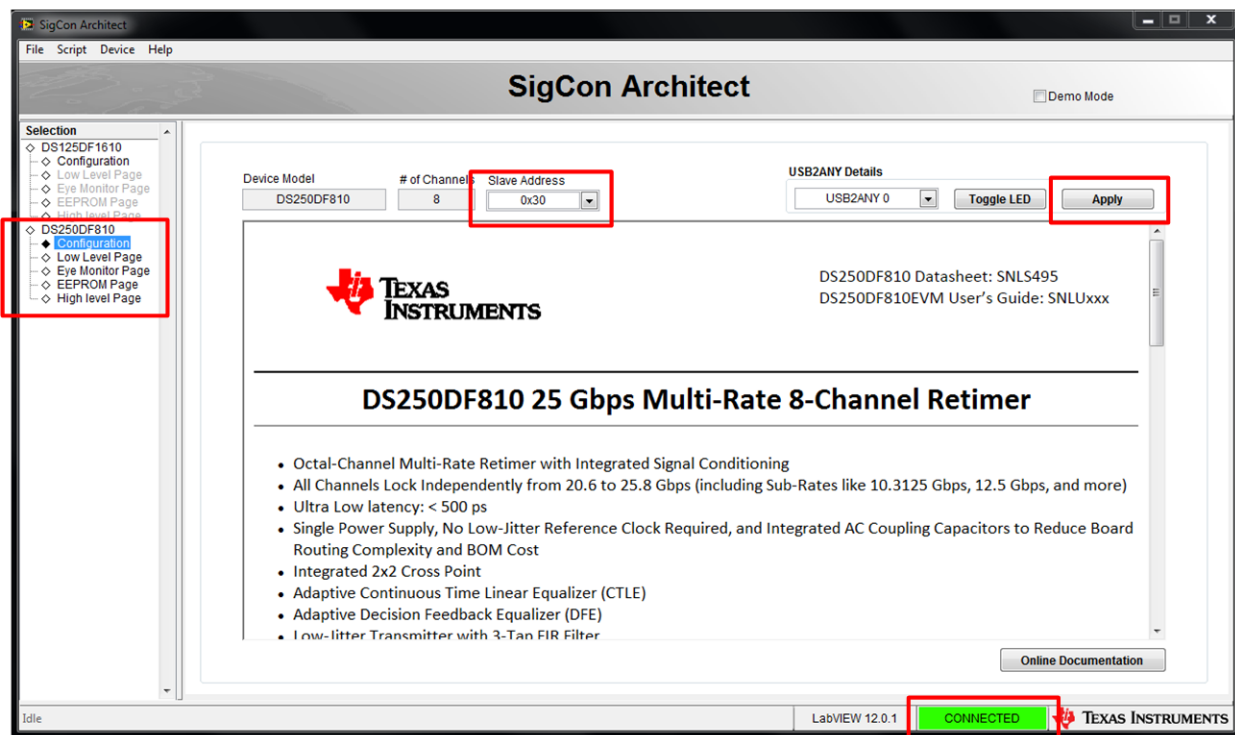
SigCon Architect

File Script Device Help

SigCon Architect

Demo Mode

Selection
DS125DF1610
Configuration
Low Level Page
Eye Monitor Page
EEPROM Page
High level Page
DS250DF810
Configuration
Low Level Page
Eye Monitor Page
EEPROM Page
High level Page

Device Model
DS250DF810
# of Channels
8
Slave Address
0x30
USB2ANY Details
USB2ANY 0
Toggle LED
Apply

TEXAS INSTRUMENTS

DS250DF810 Datasheet: SNLS495
DS250DF810EVM User's Guide: SNLUxxx

DS250DF810 25 Gbps Multi-Rate 8-Channel Retimer

- Octal-Channel Multi-Rate Retimer with Integrated Signal Conditioning
- All Channels Lock Independently from 20.6 to 25.8 Gbps (including Sub-Rates like 10.3125 Gbps, 12.5 Gbps, and more)
- Ultra Low latency: < 500 ps
- Single Power Supply, No Low-Jitter Reference Clock Required, and Integrated AC Coupling Capacitors to Reduce Board Routing Complexity and BOM Cost
- Integrated 2x2 Cross Point
- Adaptive Continuous Time Linear Equalizer (CTLE)
- Adaptive Decision Feedback Equalizer (DFE)
- Low-Jitter Transmitter with 3-Tap FIR Filter

Online Documentation

Idle
LabVIEW 12.0.1
CONNECTED
TEXAS INSTRUMENTS